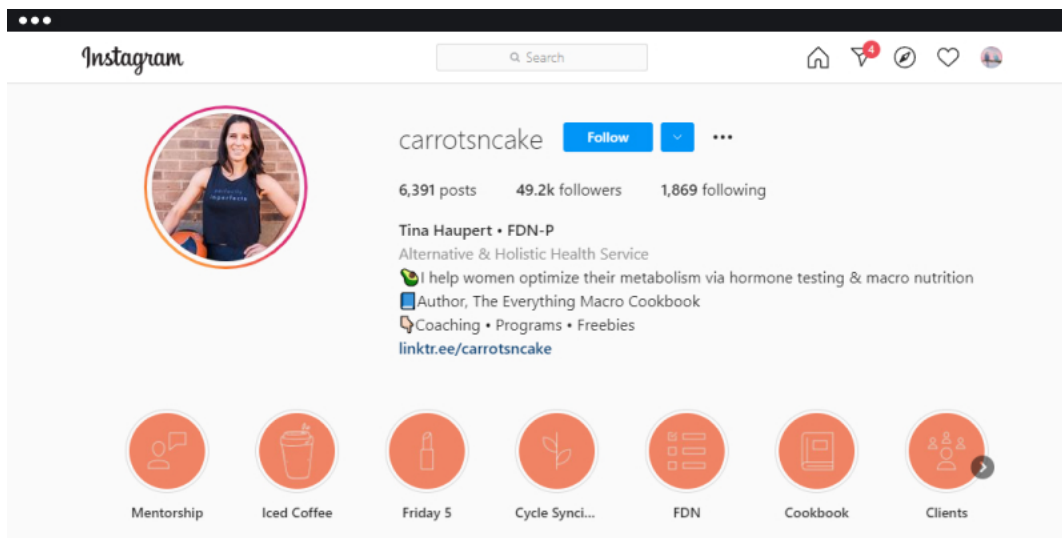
Instagram

Search

4

carrotsncake Follow

6,391 posts 49.2k followers 1,869 following

Tina Haupert • FDN-P
Alternative & Holistic Health Service
🥑I help women optimize their metabolism via hormone testing & macro nutrition
📘Author, The Everything Macro Cookbook
👇Coaching • Programs • Freebies
linktr.ee/carrotsncake

Mentorship
Iced Coffee
Friday 5
Cycle Synci...
FDN
Cookbook
Clients